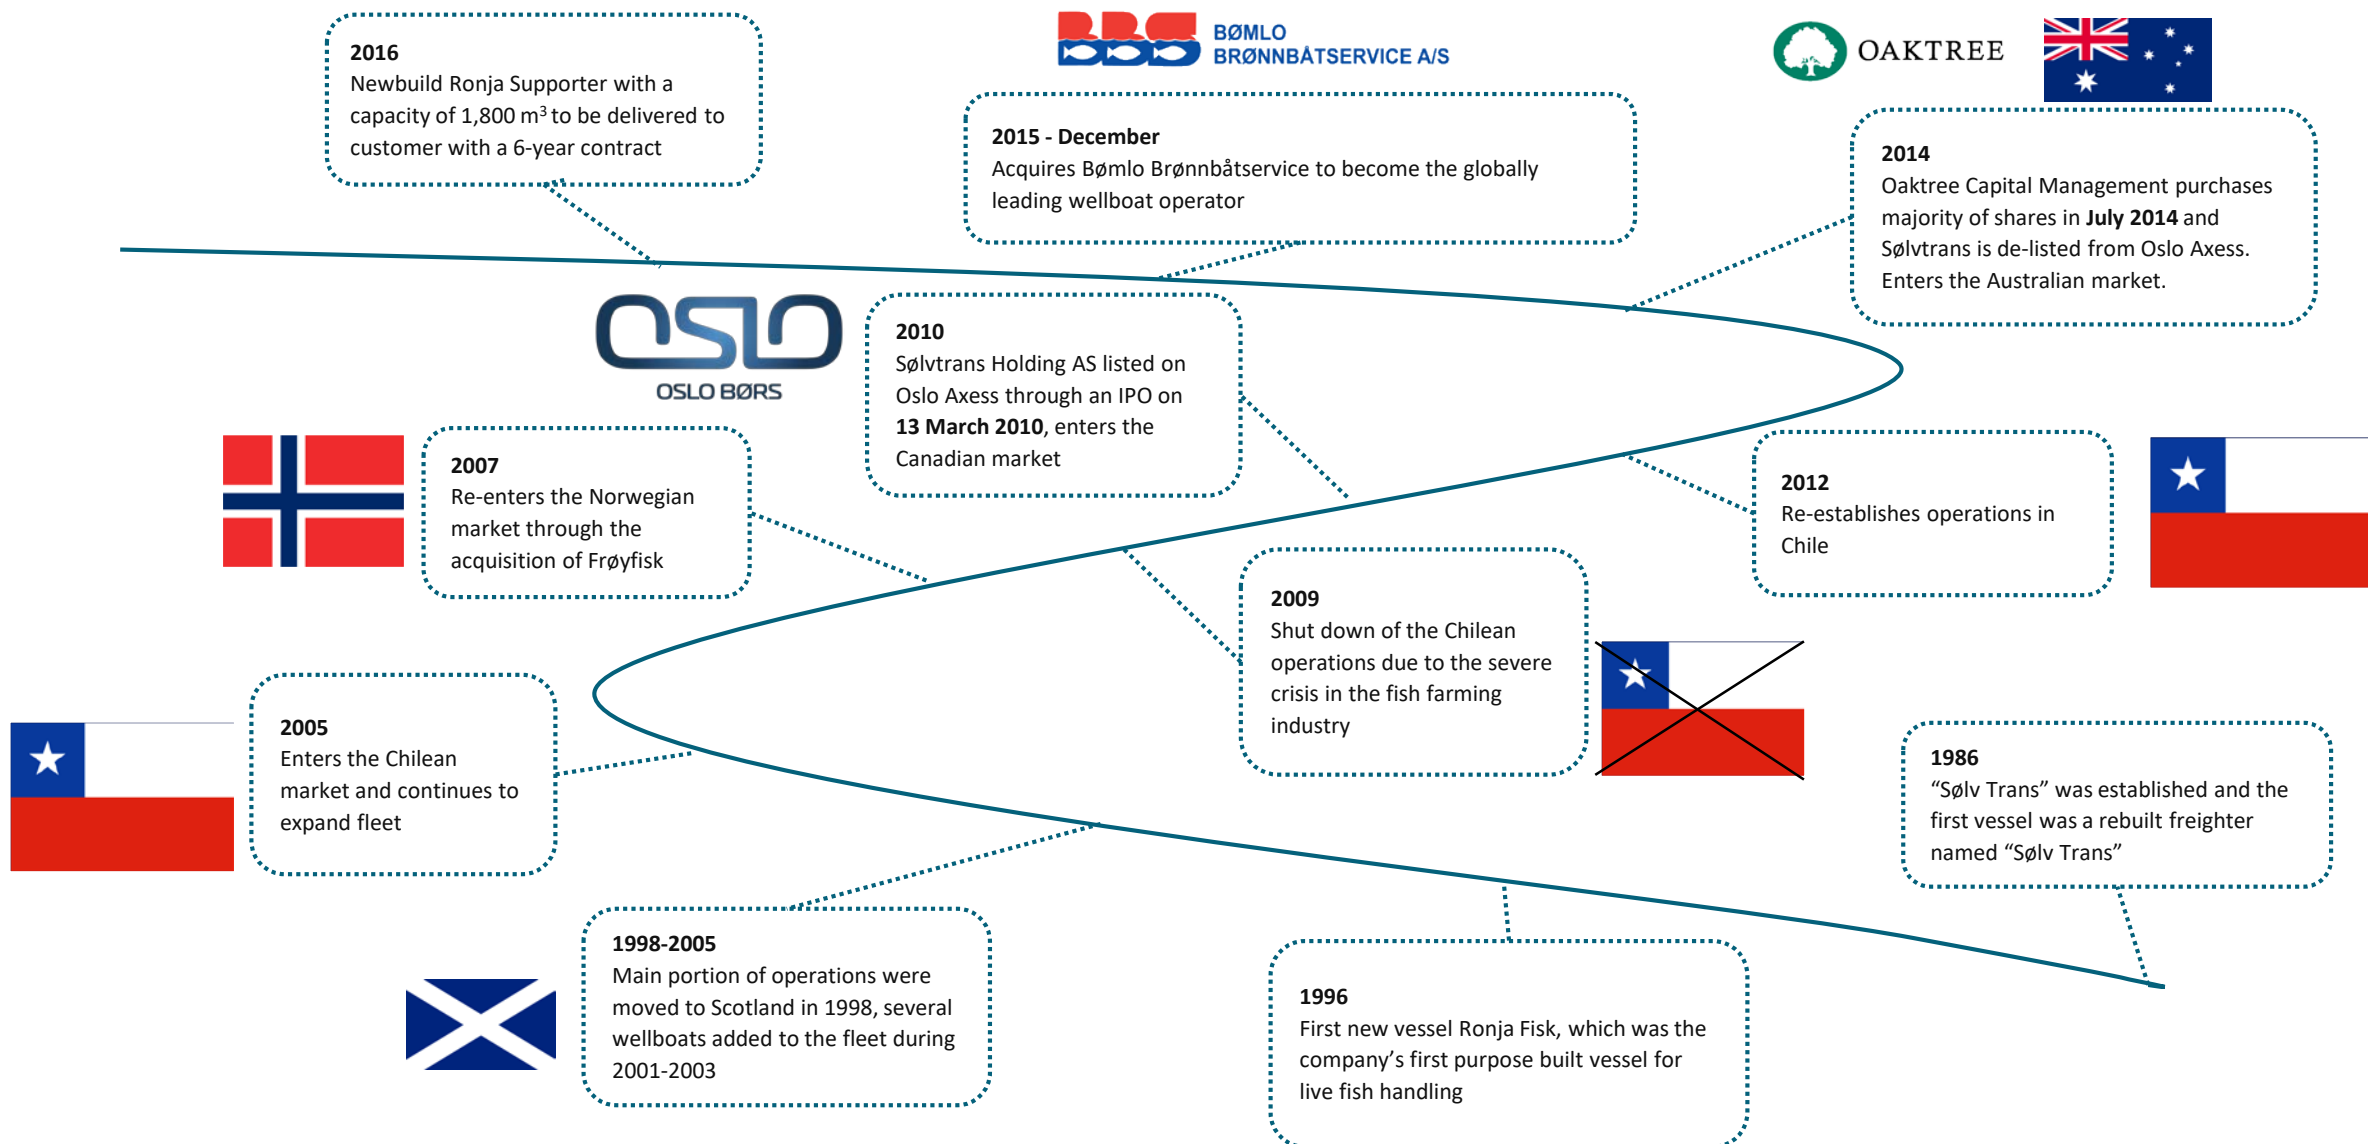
**2016**
Newbuild Ronja Supporter with a capacity of 1,800 m$^3$ to be delivered to customer with a 6-year contract

BBS BØMLO BRØNNBÅTSERVICE A/S

**2015 - December**
Acquires Bømlo Brønnbåtservice to become the globally leading wellboat operator

OAKTREE

**2014**
Oaktree Capital Management purchases majority of shares in **July 2014** and Sølvtrans is de-listed from Oslo Axess. Enters the Australian market.

OSLO
OSLO BØRS

**2010**
Sølvtrans Holding AS listed on Oslo Axess through an IPO on **13 March 2010**, enters the Canadian market

**2007**
Re-enters the Norwegian market through the acquisition of Frøyfisk

**2012**
Re-establishes operations in Chile

**2009**
Shut down of the Chilean operations due to the severe crisis in the fish farming industry

**2005**
Enters the Chilean market and continues to expand fleet

**1986**
“Sølv Trans” was established and the first vessel was a rebuilt freighter named “Sølv Trans”

**1998-2005**
Main portion of operations were moved to Scotland in 1998, several wellboats added to the fleet during 2001-2003

**1996**
First new vessel Ronja Fisk, which was the company’s first purpose built vessel for live fish handling